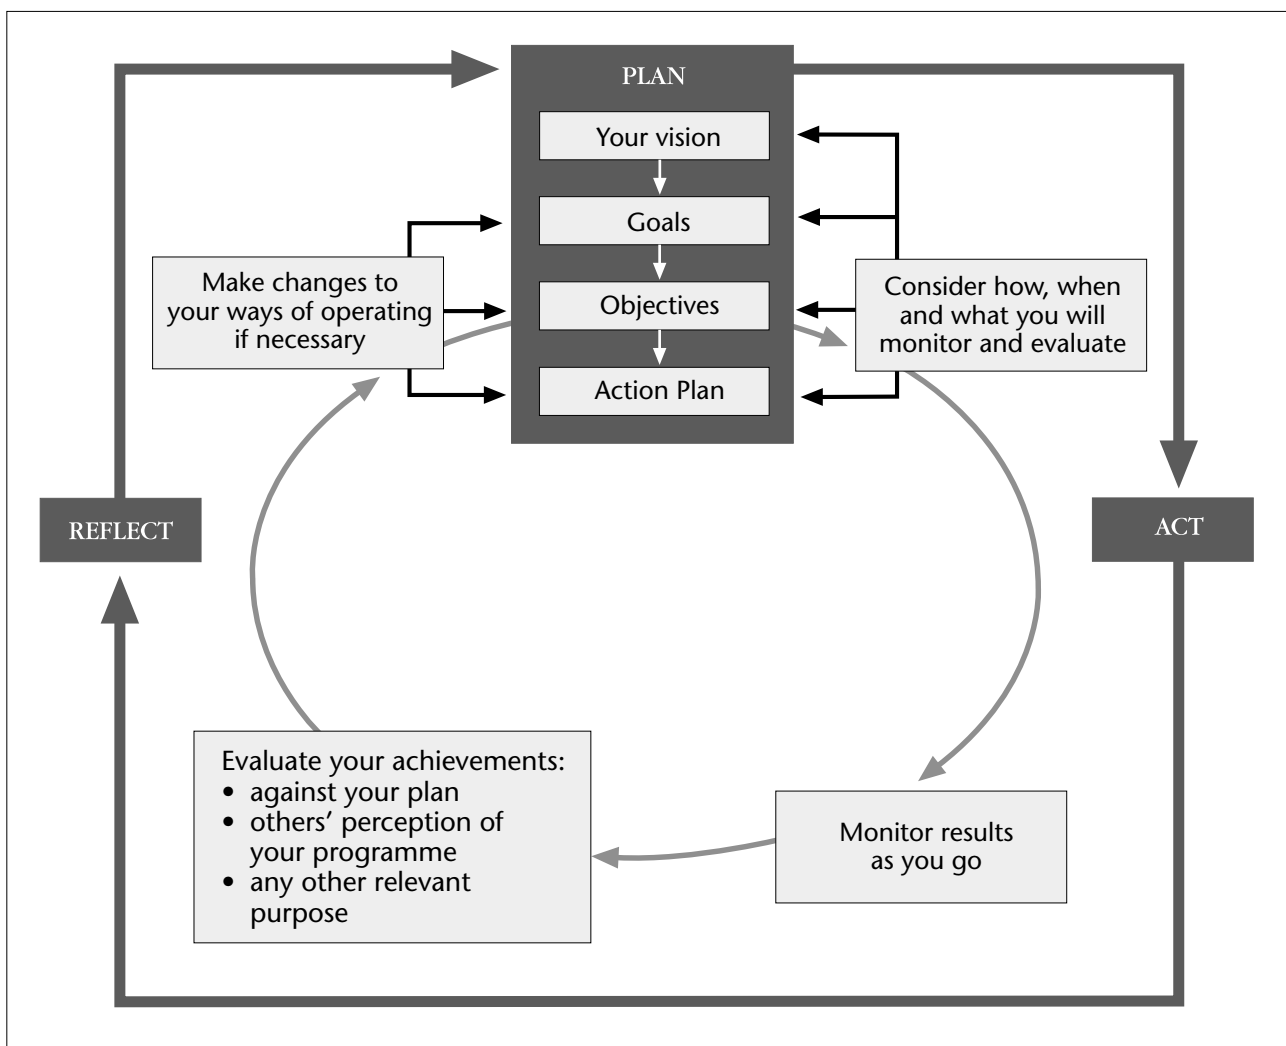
PLAN

Your vision

Goals

Objectives

Action Plan

Make changes to your ways of operating if necessary

Consider how, when and what you will monitor and evaluate

REFLECT

ACT

Evaluate your achievements:
• against your plan
• others' perception of your programme
• any other relevant purpose

Monitor results as you go